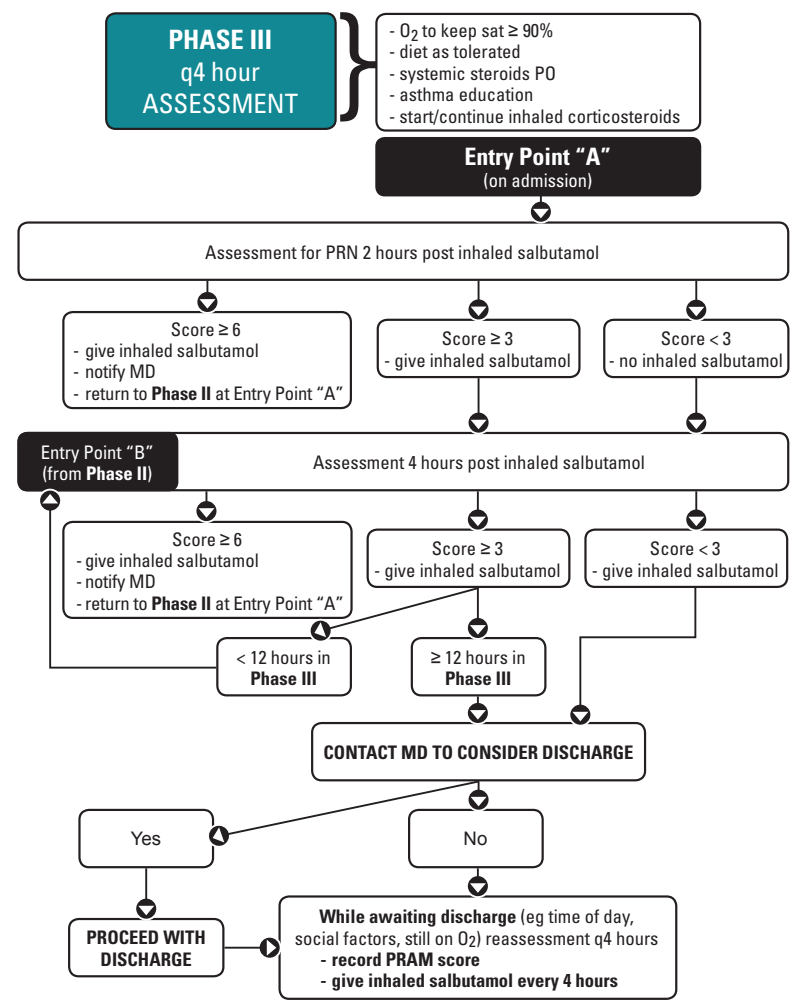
PHASE III
q4 hour
ASSESSMENT

- $O_2$ to keep sat ≥ 90%
- diet as tolerated
- systemic steroids PO
- asthma education
- start/continue inhaled corticosteroids

Entry Point "A"
(on admission)

Assessment for PRN 2 hours post inhaled salbutamol

Score ≥ 6
- give inhaled salbutamol
- notify MD
- return to Phase II at Entry Point "A"

Score ≥ 3
- give inhaled salbutamol

Score < 3
- no inhaled salbutamol

Entry Point "B"
(from Phase II)

Assessment 4 hours post inhaled salbutamol

Score ≥ 6
- give inhaled salbutamol
- notify MD
- return to Phase II at Entry Point "A"

Score ≥ 3
- give inhaled salbutamol

Score < 3
- give inhaled salbutamol

< 12 hours in Phase III

≥ 12 hours in Phase III

CONTACT MD TO CONSIDER DISCHARGE

Yes

No

PROCEED WITH DISCHARGE

While awaiting discharge (eg time of day, social factors, still on $O_2$) reassessment q4 hours
- record PRAM score
- give inhaled salbutamol every 4 hours